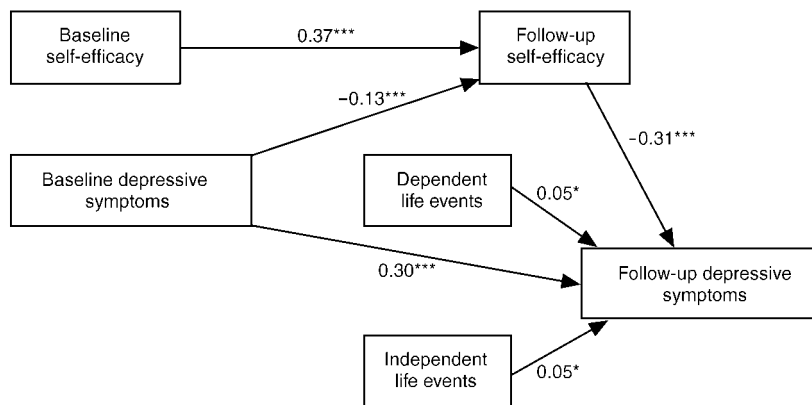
Baseline self-efficacy

0.37***

Follow-up self-efficacy

−0.13***

Baseline depressive symptoms

−0.31***

Dependent life events

0.05*

0.30***

Follow-up depressive symptoms

Independent life events

0.05*